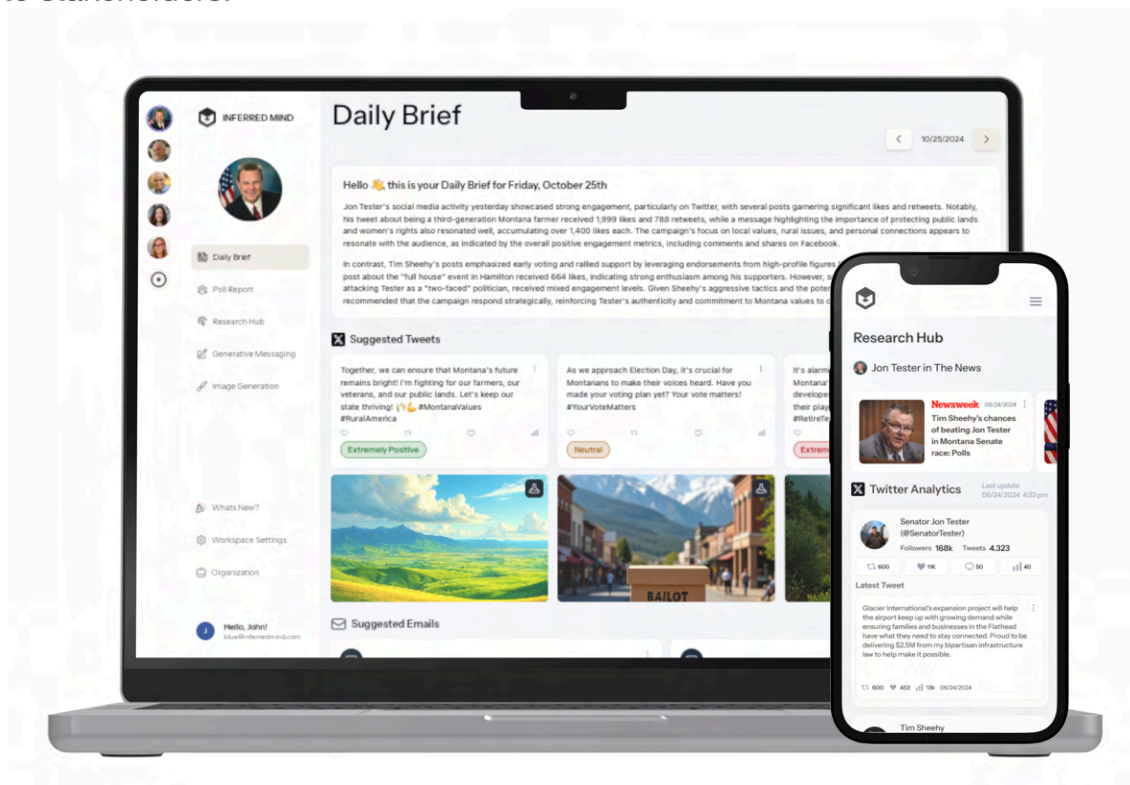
INFERRED MIND

Daily Brief

10/25/2024

Daily Brief

Poll Report

Research Hub

Generative Messaging

Image Generation

Whats New?

Workspace Settings

Organization

Hello, John!
blue@inferredmind.com

Hello 👋, this is your Daily Brief for Friday, October 25th

Jon Tester's social media activity yesterday showcased strong engagement, particularly on Twitter, with several posts garnering significant likes and retweets. Notably, his tweet about being a third-generation Montana farmer received 1,999 likes and 788 retweets, while a message highlighting the importance of protecting public lands and women's rights also resonated well, accumulating over 1,400 likes each. The campaign's focus on local values, rural issues, and personal connections appears to resonate with the audience, as indicated by the overall positive engagement metrics, including comments and shares on Facebook.

In contrast, Tim Sheehy's posts emphasized early voting and rallied support by leveraging endorsements from high-profile figures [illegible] post about the "full house" event in Hamilton received 664 likes, indicating strong enthusiasm among his supporters. However, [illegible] attacking Tester as a "two-faced" politician, received mixed engagement levels. Given Sheehy's aggressive tactics and the poten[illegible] recommended that the campaign respond strategically, reinforcing Tester's authenticity and commitment to Montana values to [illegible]

Suggested Tweets

Together, we can ensure that Montana's future remains bright! I'm fighting for our farmers, our veterans, and our public lands. Let's keep our state thriving! 🙌💪 #MontanaValues #RuralAmerica

Extremely Positive

As we approach Election Day, it's crucial for Montanans to make their voices heard. Have you made your voting plan yet? Your vote matters! #YourVoteMatters

Neutral

It's alarm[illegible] Montana'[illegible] develope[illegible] their play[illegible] #RetireTe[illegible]

Extrem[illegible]

BALLOT

Suggested Emails

Research Hub

Jon Tester in The News

Newsweek 06/24/2024
Tim Sheehy's chances of beating Jon Tester in Montana Senate race: Polls

Twitter Analytics

Last update 06/24/2024 4:33 pm

Senator Jon Tester (@SenatorTester)
Followers 168k Tweets 4,323

600 11K 50 40

Latest Tweet

Glacier International's expansion project will help the airport keep up with growing demand while ensuring families and businesses in the Flathead have what they need to stay connected. Proud to be delivering $2.5M from my bipartisan infrastructure law to help make it possible.

600 453 11k 06/24/2024

Tim Sheehy